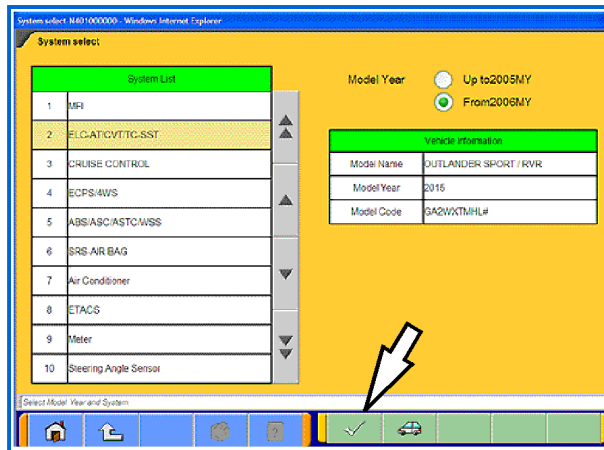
System select-N401000000 - Windows Internet Explorer

System select

| System List | |
|---|---|
| 1 | MFI |
| 2 | ELC-AT/CVT/TC-SST |
| 3 | CRUISE CONTROL |
| 4 | ECPS/4WS |
| 5 | ABS/ASC/ASTC/WSS |
| 6 | SRS-AIR BAG |
| 7 | Air Conditioner |
| 8 | ETACS |
| 9 | Meter |
| 10 | Steering Angle Sensor |

Model Year
Up to2005MY
From2006MY

| Vehicle Information | |
|---|---|
| Model Name | OUTLANDER SPORT / RVR |
| Model Year | 2015 |
| Model Code | GA2WXTMHL# |

Select Model Year and System